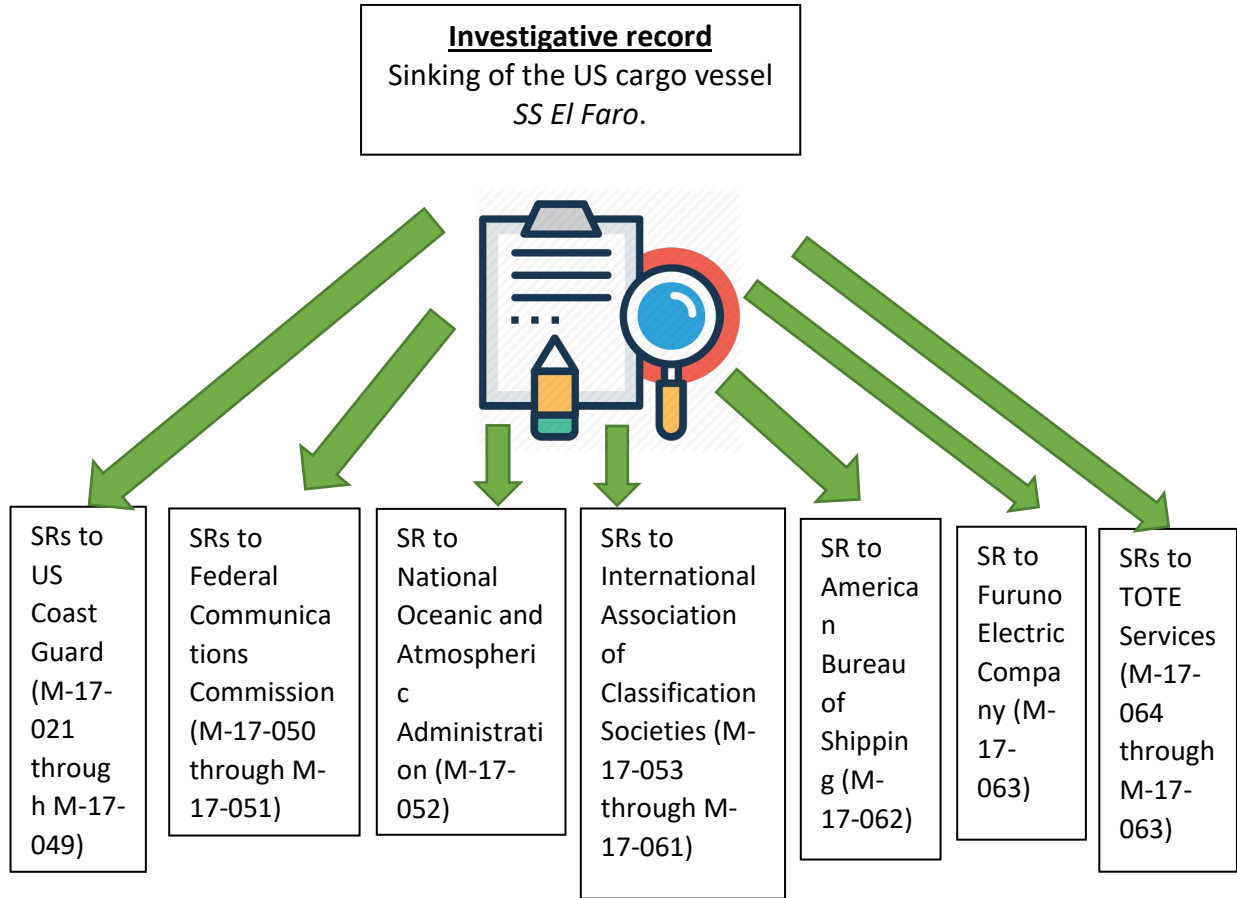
**Investigative record**
Sinking of the US cargo vessel *SS El Faro*.

SRs to US Coast Guard (M-17-021 through M-17-049)

SRs to Federal Communications Commission (M-17-050 through M-17-051)

SR to National Oceanic and Atmospheric Administration (M-17-052)

SRs to International Association of Classification Societies (M-17-053 through M-17-061)

SR to American Bureau of Shipping (M-17-062)

SR to Furuno Electric Company (M-17-063)

SRs to TOTE Services (M-17-064 through M-17-063)